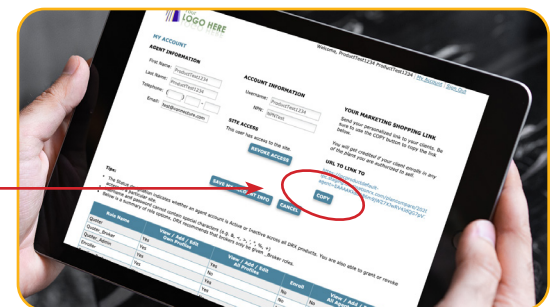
LOGO HERE

Welcome, ProductTest1234 ProductTest1234 | My Account | Sign Out

MY ACCOUNT

AGENT INFORMATION

First Name: ProductTest1234

Last Name: ProductTest1234

Telephone:

Email: test@uromature.com

ACCOUNT INFORMATION

Username: ProductTest1234

NPN: NPN1234

SITE ACCESS

This user has access to the site.

REVOKE ACCESS

YOUR MARKETING SHOPPING LINK

Send your personalized link to your clients. Be sure to use the COPY Button to copy the link below.

You will get credited if your client enrolls in any of the plans you are authorized to sell.

URL TO LINK TO

COPY

SAVE MY AGENT INFO

CANCEL

Tips:

| Role Name | View / Add / Edit Own Profile | View / Add / Edit All Profiles | Enroll | View / Add / Edit All Agents |
|---|---|---|---|---|
| Quoter_Broker | Yes | No | Yes | |
| Quoter_Admin | Yes | Yes | Yes | |
| Enroller | Yes | No | | |